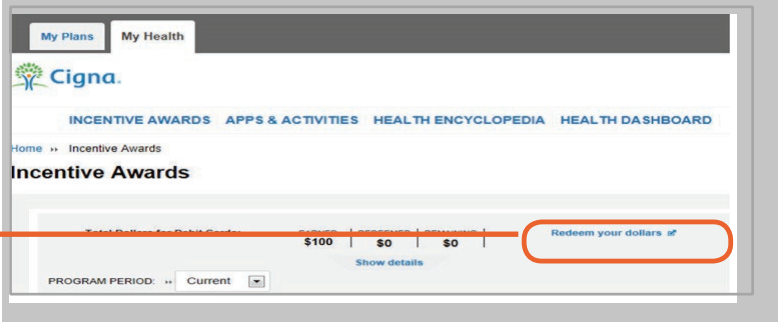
My Plans My Health

Cigna.

INCENTIVE AWARDS APPS & ACTIVITIES HEALTH ENCYCLOPEDIA HEALTH DASHBOARD

Home ›› Incentive Awards

Incentive Awards

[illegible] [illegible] | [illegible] | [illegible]
$100 | $0 | $0

Redeem your dollars

Show details

PROGRAM PERIOD: ›› Current